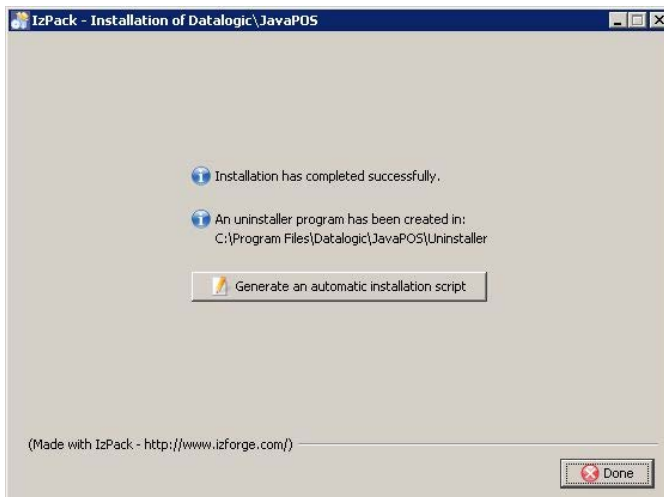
IzPack - Installation of Datalogic\JavaPOS

Installation has completed successfully.

An uninstaller program has been created in:
C:\Program Files\Datalogic\JavaPOS\Uninstaller

Generate an automatic installation script

(Made with IzPack - http://www.izforge.com/)

Done